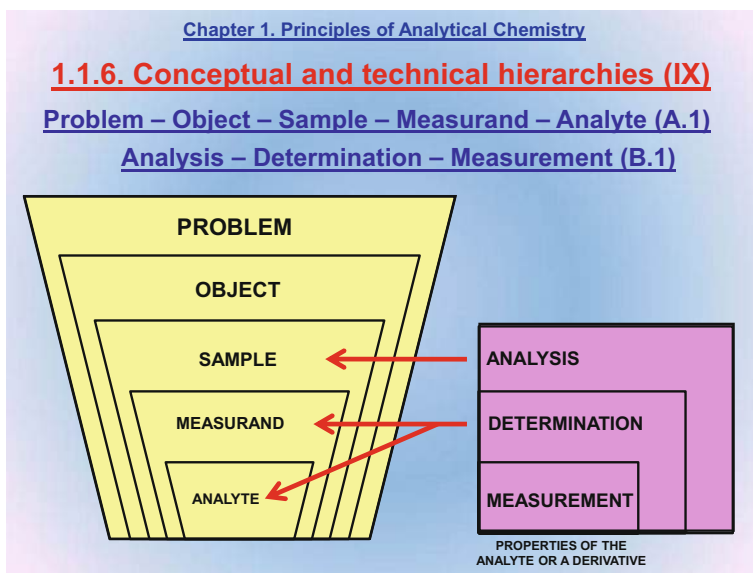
Chapter 1. Principles of Analytical Chemistry

1.1.6. Conceptual and technical hierarchies (IX)

Problem – Object – Sample – Measurand – Analyte (A.1)

Analysis – Determination – Measurement (B.1)

PROBLEM

OBJECT

SAMPLE

MEASURAND

ANALYTE

ANALYSIS

DETERMINATION

MEASUREMENT

PROPERTIES OF THE ANALYTE OR A DERIVATIVE